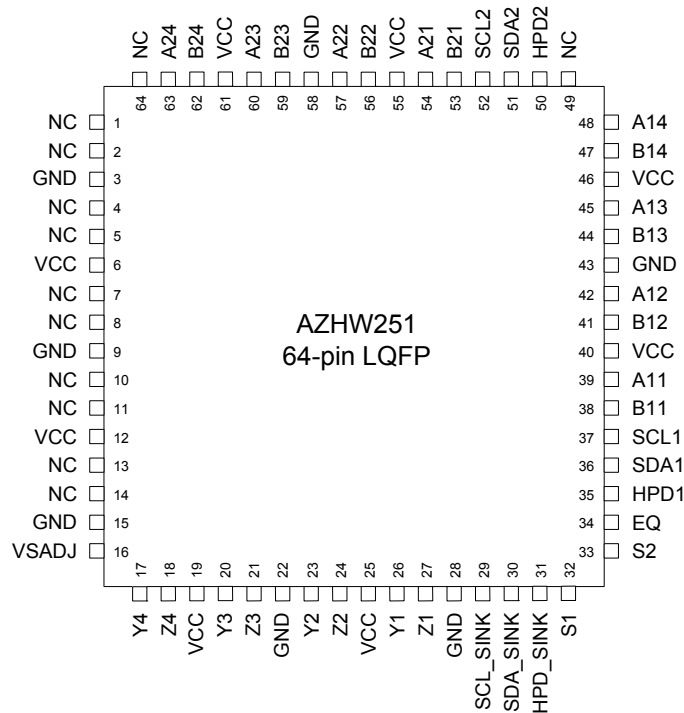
NC 64
A24 63
B24 62
VCC 61
A23 60
B23 59
GND 58
A22 57
B22 56
VCC 55
A21 54
B21 53
SCL2 52
SDA2 51
HPD2 50
NC 49

NC 1
NC 2
GND 3
NC 4
NC 5
VCC 6
NC 7
NC 8
GND 9
NC 10
NC 11
VCC 12
NC 13
NC 14
GND 15
VSADJ 16

AZHW251
64-pin LQFP

48 A14
47 B14
46 VCC
45 A13
44 B13
43 GND
42 A12
41 B12
40 VCC
39 A11
38 B11
37 SCL1
36 SDA1
35 HPD1
34 EQ
33 S2

17 Y4
18 Z4
19 VCC
20 Y3
21 Z3
22 GND
23 Y2
24 Z2
25 VCC
26 Y1
27 Z1
28 GND
29 SCL_SINK
30 SDA_SINK
31 HPD_SINK
32 S1